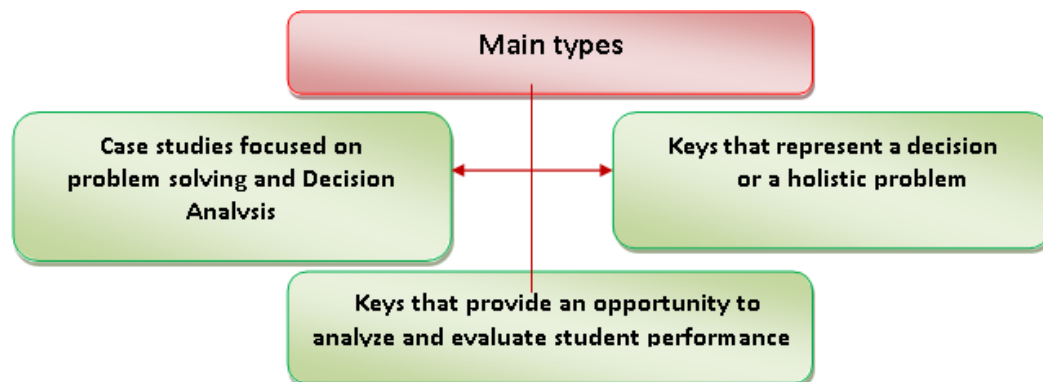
Main types

Case studies focused on problem solving and Decision Analysis

Keys that represent a decision or a holistic problem

Keys that provide an opportunity to analyze and evaluate student performance